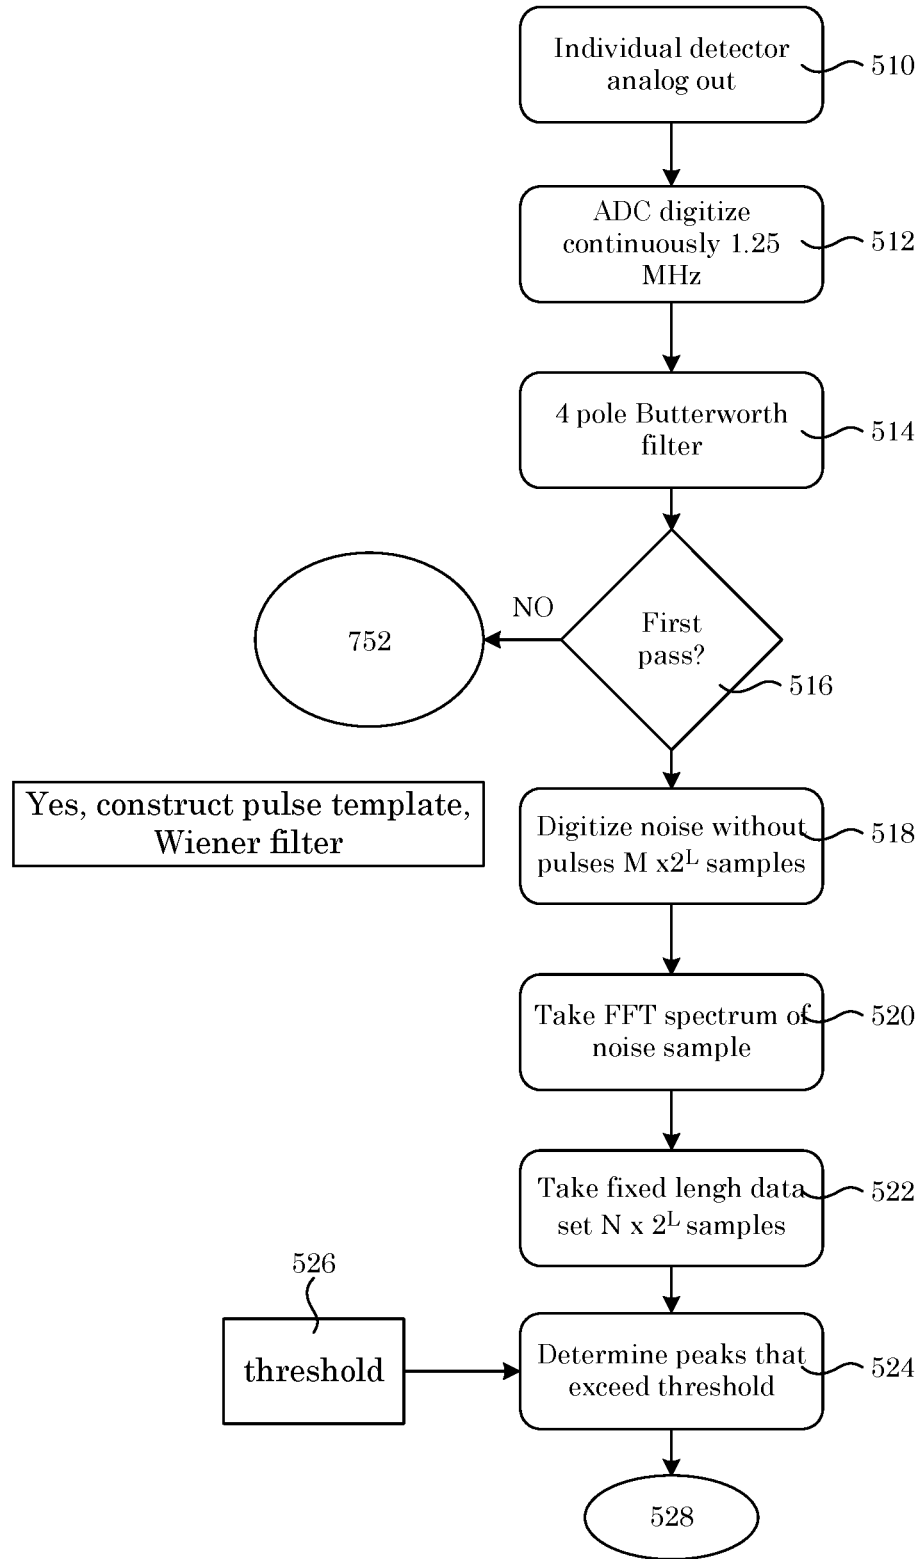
Individual detector analog out

510

ADC digitize continuously 1.25 MHz

512

4 pole Butterworth filter

514

NO

752

First pass?

516

Yes, construct pulse template, Wiener filter

Digitize noise without pulses M x$2^L$ samples

518

Take FFT spectrum of noise sample

520

Take fixed lengh data set N x $2^L$ samples

522

526

threshold

Determine peaks that exceed threshold

524

528